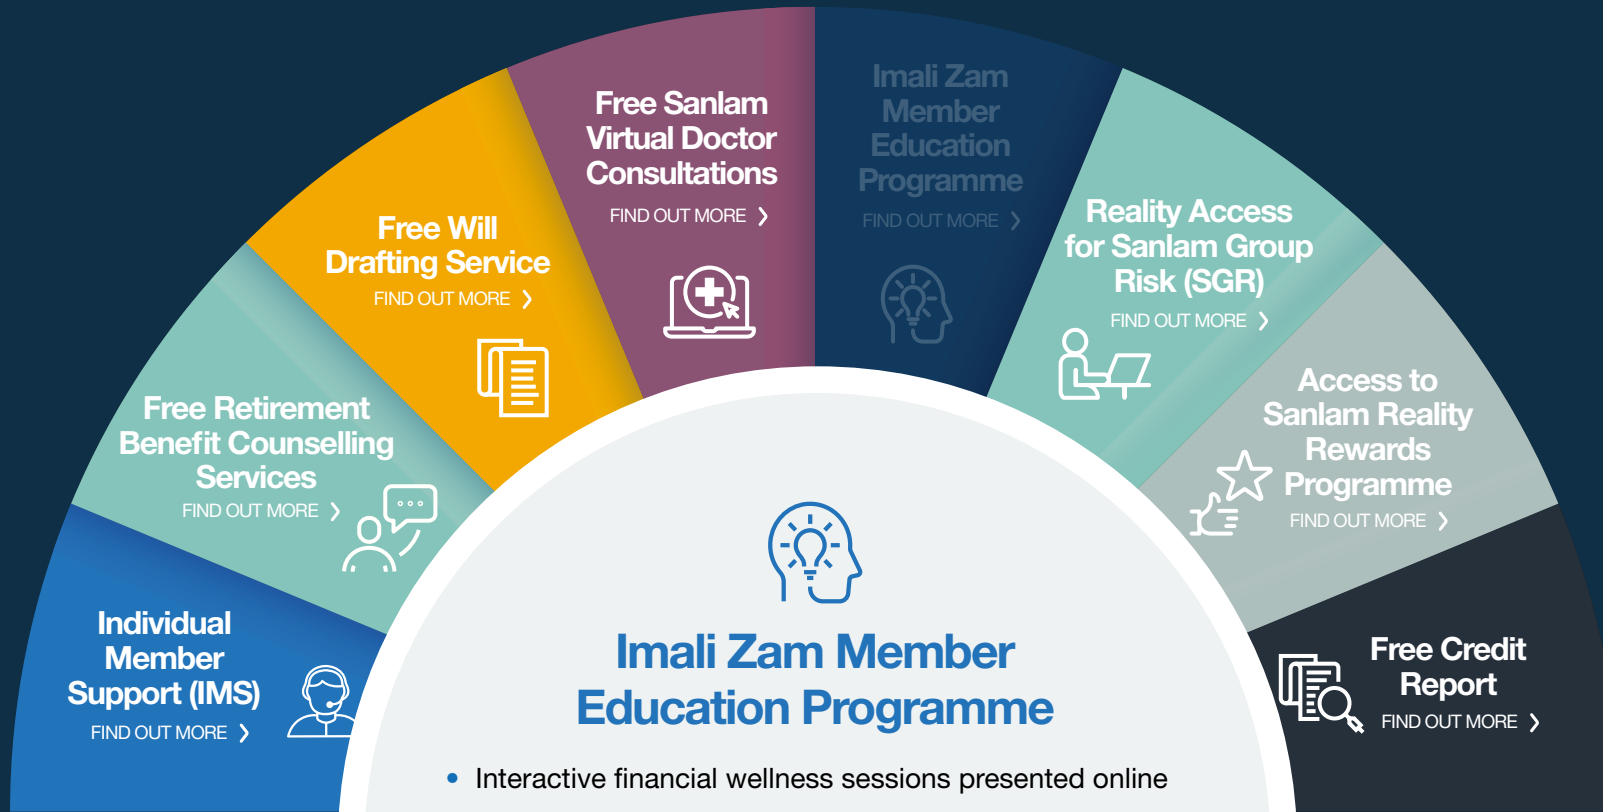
Individual Member Support (IMS)
FIND OUT MORE ❯

Free Retirement Benefit Counselling Services
FIND OUT MORE ❯

Free Will Drafting Service
FIND OUT MORE ❯

Free Sanlam Virtual Doctor Consultations
FIND OUT MORE ❯

Imali Zam Member Education Programme
FIND OUT MORE ❯

Reality Access for Sanlam Group Risk (SGR)
FIND OUT MORE ❯

Access to Sanlam Reality Rewards Programme
FIND OUT MORE ❯

Free Credit Report
FIND OUT MORE ❯

Imali Zam Member Education Programme

• Interactive financial wellness sessions presented online